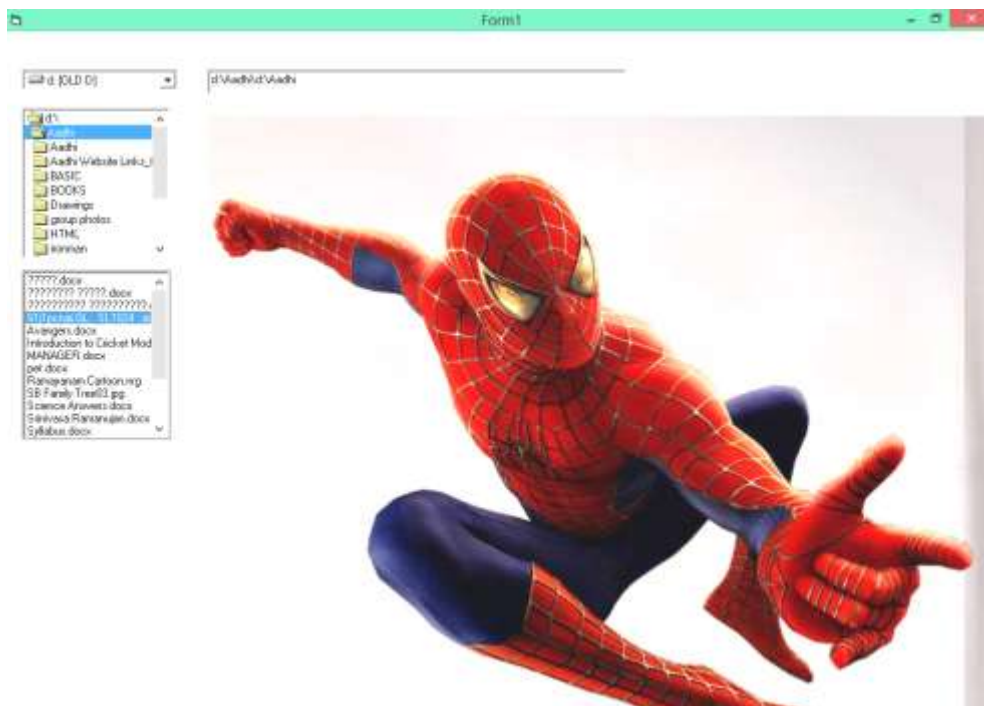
Form1

d: [OLD D]

d:\Aadhi\d:\Aadhi

d:\
Aadhi
Aadhi
Aadhi Website Links_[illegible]
BASIC
BOOKS
Drawings
group photos
HTML
ironman

?????.docx
???????? ?????.docx
?????????? ?????????.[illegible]
SUTyntaxGL_SLT024_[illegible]
Avengers.docx
Introduction to Cricket Mod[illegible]
MANAGER.docx
pet.docx
Ramayanam Cartoon.mrg
SB Family Tree03.jpg
Science Answers.docx
Srinivasa Ramanujan.docx
Syllabus.docx